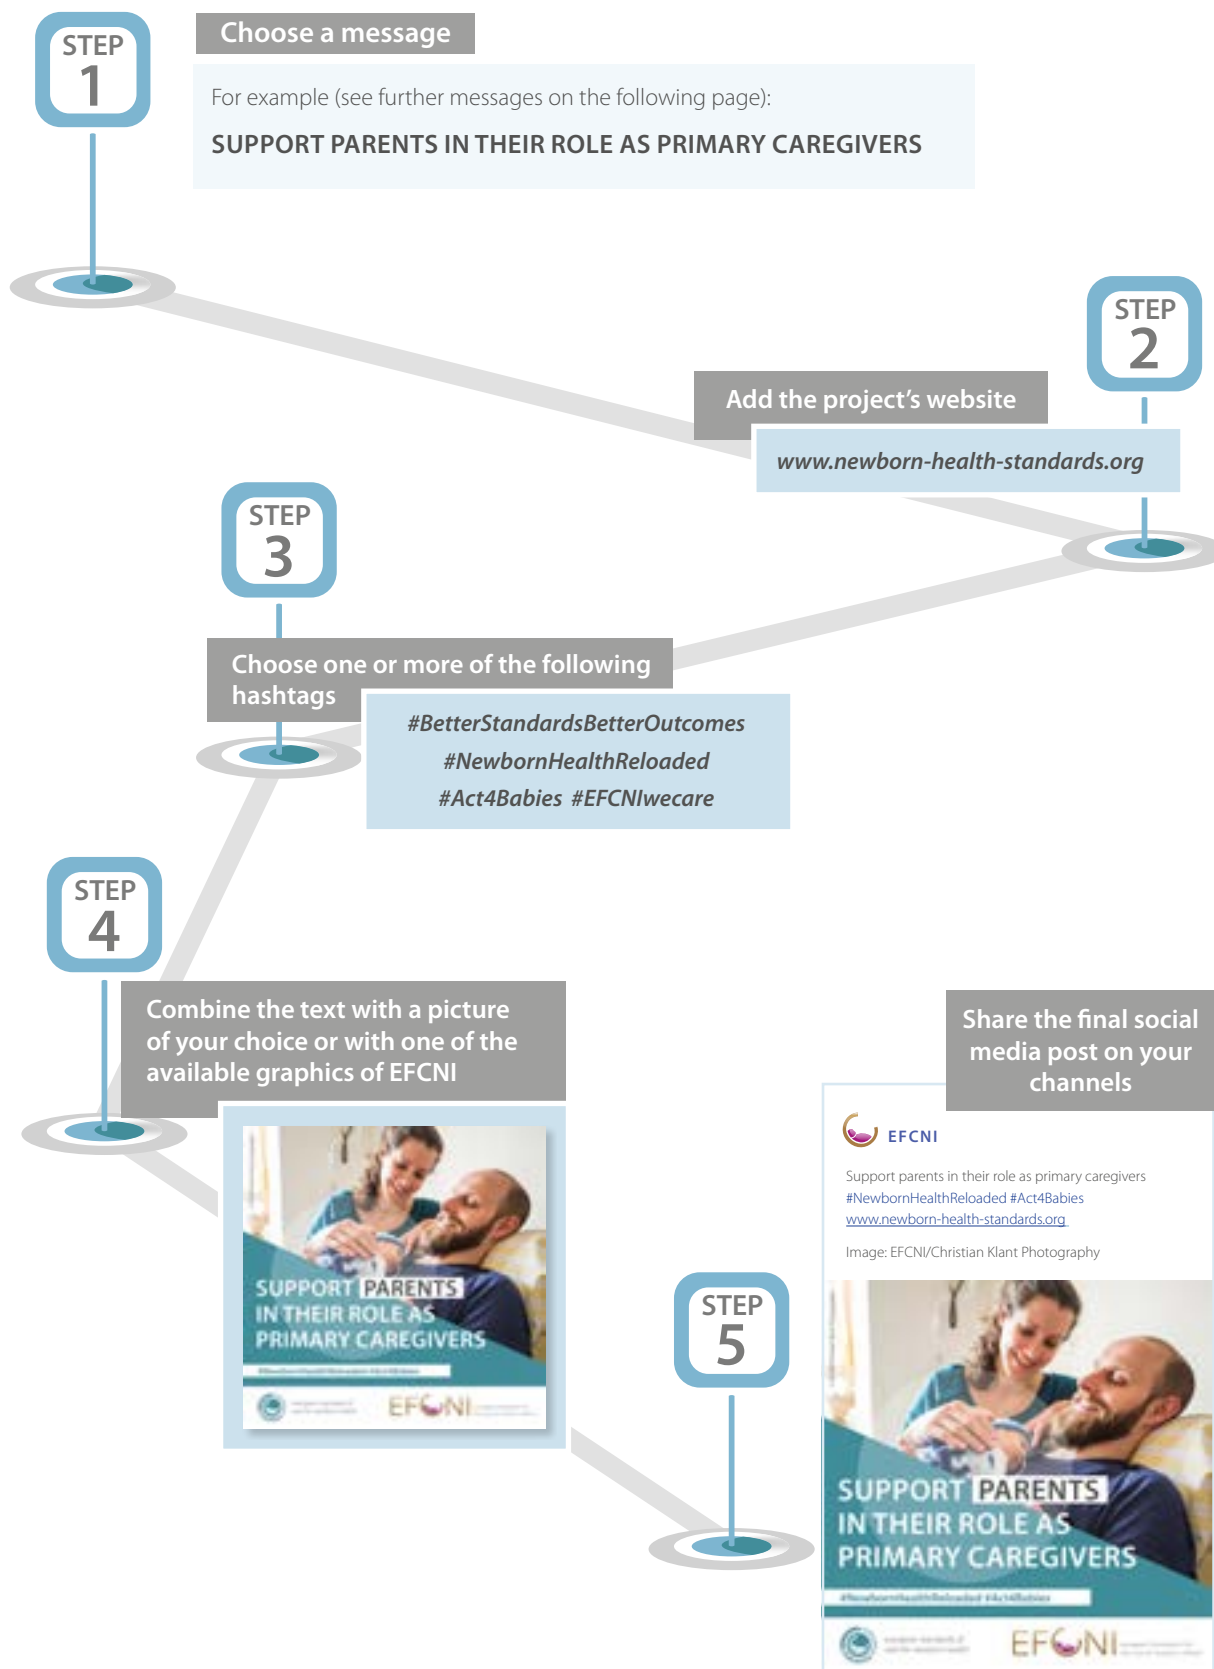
STEP 1

Choose a message

For example (see further messages on the following page):

SUPPORT PARENTS IN THEIR ROLE AS PRIMARY CAREGIVERS

STEP 2

Add the project's website

www.newborn-health-standards.org

STEP 3

Choose one or more of the following hashtags

#BetterStandardsBetterOutcomes
#NewbornHealthReloaded
#Act4Babies #EFCNIwecare

STEP 4

Combine the text with a picture of your choice or with one of the available graphics of EFCNI

SUPPORT PARENTS IN THEIR ROLE AS PRIMARY CAREGIVERS

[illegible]

EFCNI

STEP 5

Share the final social media post on your channels

EFCNI

Support parents in their role as primary caregivers
#NewbornHealthReloaded #Act4Babies
www.newborn-health-standards.org

Image: EFCNI/Christian Klant Photography

SUPPORT PARENTS IN THEIR ROLE AS PRIMARY CAREGIVERS

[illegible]

EFCNI